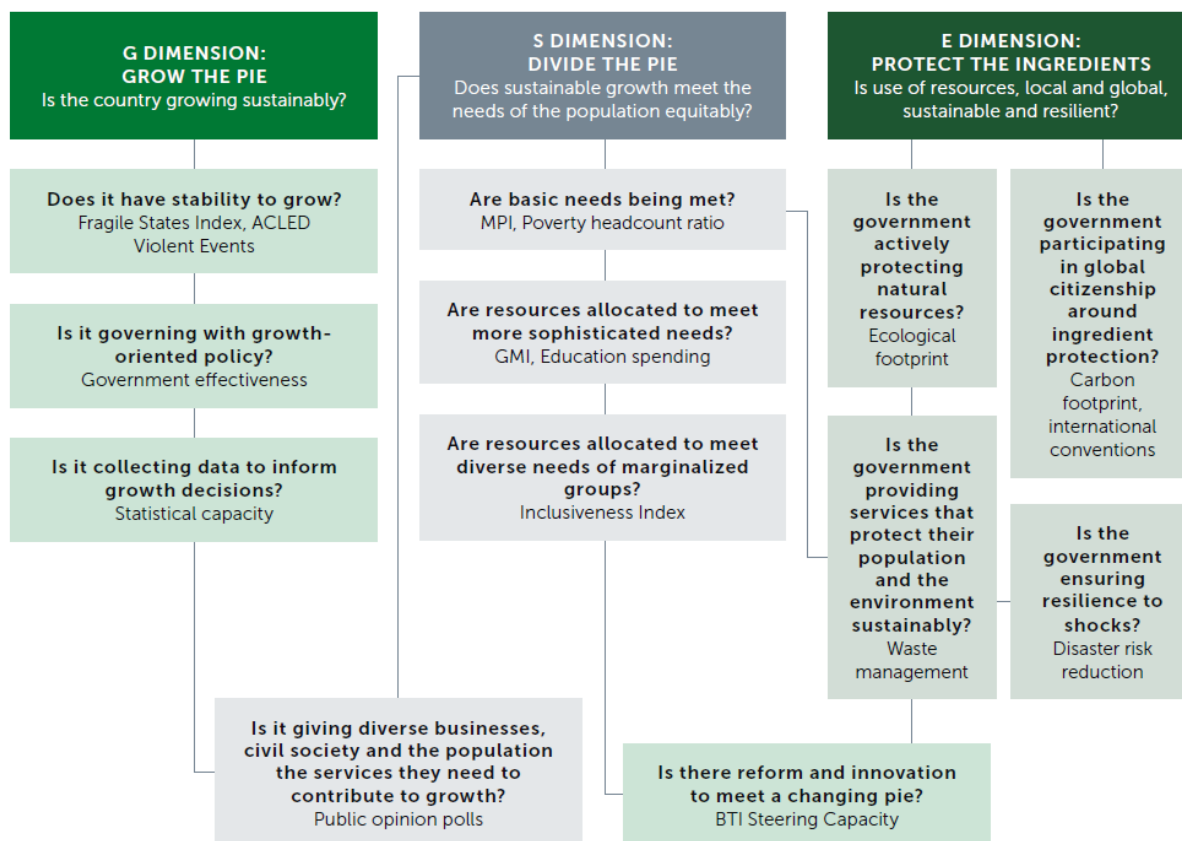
G DIMENSION:
GROW THE PIE
Is the country growing sustainably?

Does it have stability to grow?
Fragile States Index, ACLED Violent Events

Is it governing with growth-oriented policy?
Government effectiveness

Is it collecting data to inform growth decisions?
Statistical capacity

S DIMENSION:
DIVIDE THE PIE
Does sustainable growth meet the needs of the population equitably?

Are basic needs being met?
MPI, Poverty headcount ratio

Are resources allocated to meet more sophisticated needs?
GMI, Education spending

Are resources allocated to meet diverse needs of marginalized groups?
Inclusiveness Index

E DIMENSION:
PROTECT THE INGREDIENTS
Is use of resources, local and global, sustainable and resilient?

Is the government actively protecting natural resources?
Ecological footprint

Is the government participating in global citizenship around ingredient protection?
Carbon footprint, international conventions

Is the government providing services that protect their population and the environment sustainably?
Waste management

Is the government ensuring resilience to shocks?
Disaster risk reduction

Is it giving diverse businesses, civil society and the population the services they need to contribute to growth?
Public opinion polls

Is there reform and innovation to meet a changing pie?
BTI Steering Capacity